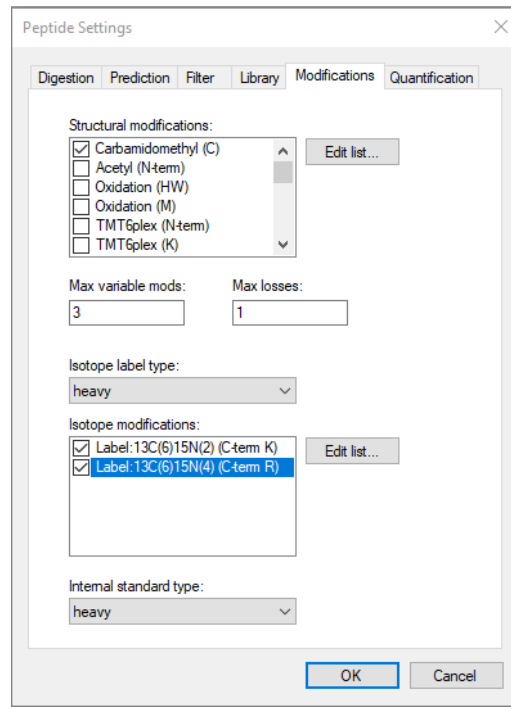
Peptide Settings

Digestion | Prediction | Filter | Library | Modifications | Quantification

Structural modifications:

Carbamidomethyl (C)
Acetyl (N-term)
Oxidation (HW)
Oxidation (M)
TMT6plex (N-term)
TMT6plex (K)

Edit list...

Max variable mods:
3

Max losses:
1

Isotope label type:
heavy

Isotope modifications:

Label:13C(6)15N(2) (C-term K)
Label:13C(6)15N(4) (C-term R)

Edit list...

Internal standard type:
heavy

OK
Cancel